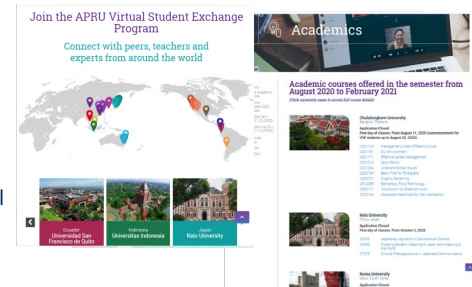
Join the APRU Virtual Student Exchange Program

Connect with peers, teachers and experts from around the world

Ecuador
Universidad San Francisco de Quito

Indonesia
Universitas Indonesia

Japan
Keio University

Academics

Academic courses offered in the semester from August 2020 to February 2021

(Click university name to access full course details)

Chulalongkorn University
Bangkok, Thailand
Application Closed

Keio University
Tokyo, Japan
Application Closed

Korea University
Seoul, South Korea
Application Closed